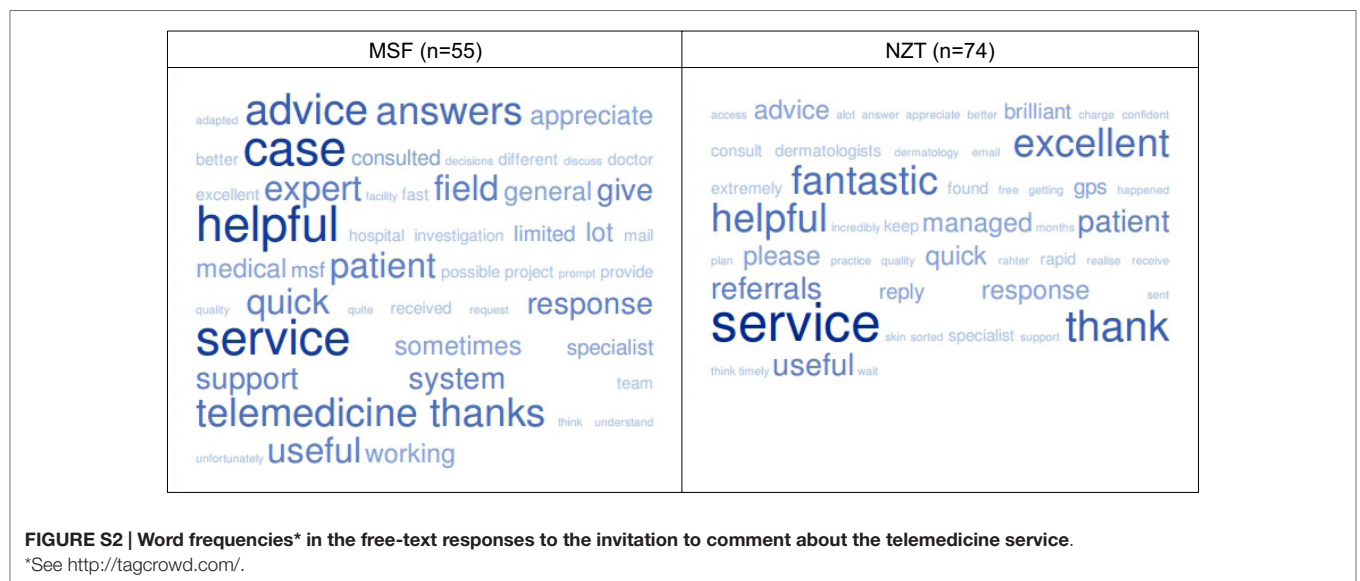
| MSF (n=55) | NZT (n=74) |
|---|---|
| adapted advice answers appreciate better case consulted decisions different discuss doctor excellent expert facility fast field general give helpful hospital investigation limited lot mail medical msf patient possible project prompt provide quality quick quite received request response service sometimes specialist support system team telemedicine thanks think understand unfortunately useful working | access advice alot answer appreciate better brilliant charge confident consult dermatologists dermatology email excellent extremely fantastic found free getting gps happened helpful incredibly keep managed months patient plan please practice quality quick rahter rapid realise receive referrals reply response sent service skin sorted specialist support thank think timely useful wait |

**FIGURE S2 | Word frequencies* in the free-text responses to the invitation to comment about the telemedicine service**.
*See http://tagcrowd.com/.